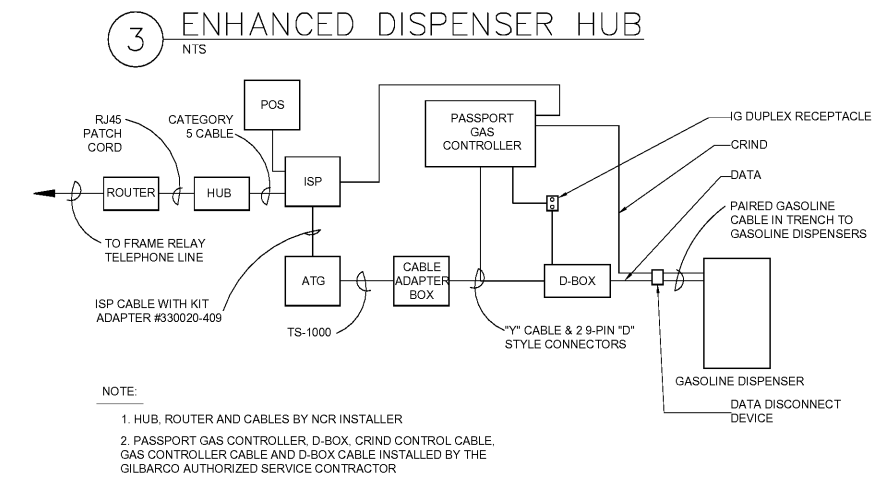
3 ENHANCED DISPENSER HUB
NTS

RJ45 PATCH CORD

CATEGORY 5 CABLE

POS

PASSPORT GAS CONTROLLER

IG DUPLEX RECEPTACLE

CRIND

DATA

PAIRED GASOLINE CABLE IN TRENCH TO GASOLINE DISPENSERS

ROUTER

HUB

ISP

TO FRAME RELAY TELEPHONE LINE

ATG

CABLE ADAPTER BOX

D-BOX

ISP CABLE WITH KIT ADAPTER #330020-409

TS-1000

"Y" CABLE & 2 9-PIN "D" STYLE CONNECTORS

GASOLINE DISPENSER

DATA DISCONNECT DEVICE

NOTE:

1. HUB, ROUTER AND CABLES BY NCR INSTALLER

2. PASSPORT GAS CONTROLLER, D-BOX, CRIND CONTROL CABLE, GAS CONTROLLER CABLE AND D-BOX CABLE INSTALLED BY THE GILBARCO AUTHORIZED SERVICE CONTRACTOR